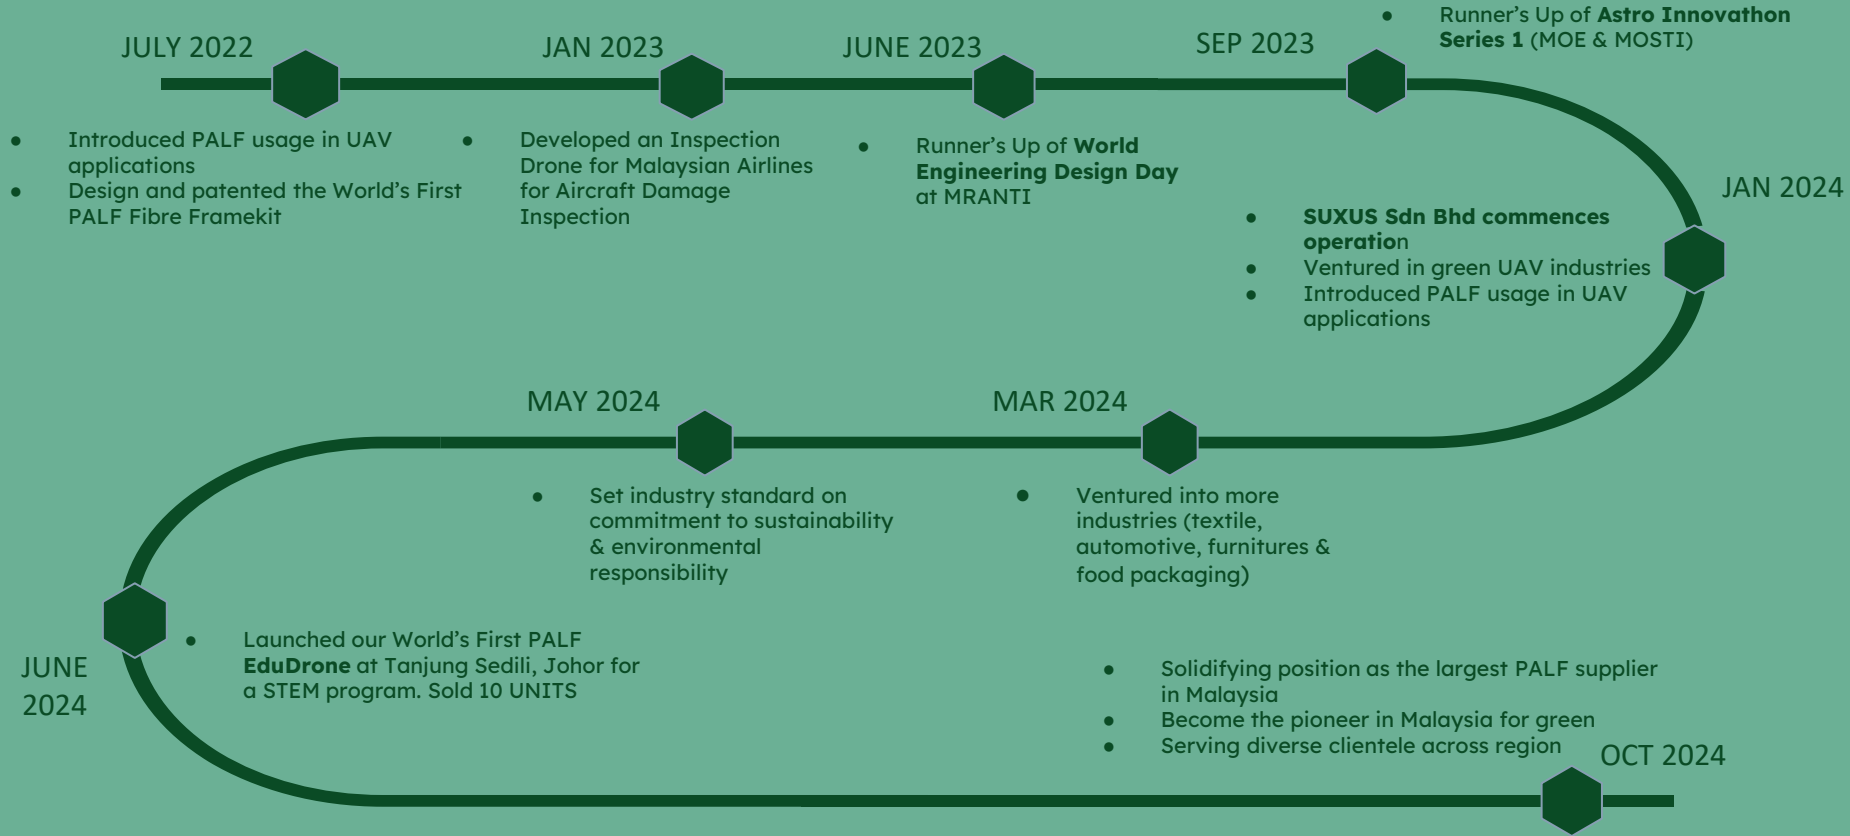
JULY 2022

- Introduced PALF usage in UAV applications
- Design and patented the World's First PALF Fibre Framekit

JAN 2023

- Developed an Inspection Drone for Malaysian Airlines for Aircraft Damage Inspection

JUNE 2023

- Runner's Up of **World Engineering Design Day** at MRANTI

SEP 2023

- Runner's Up of **Astro Innovathon Series 1** (MOE & MOSTI)

JAN 2024

- **SUXUS Sdn Bhd commences operatio**n
- Ventured in green UAV industries
- Introduced PALF usage in UAV applications

MAR 2024

- Ventured into more industries (textile, automotive, furnitures & food packaging)

MAY 2024

- Set industry standard on commitment to sustainability & environmental responsibility

JUNE 2024

- Launched our World's First PALF **EduDrone** at Tanjung Sedili, Johor for a STEM program. Sold 10 UNITS

OCT 2024

- Solidifying position as the largest PALF supplier in Malaysia
- Become the pioneer in Malaysia for green
- Serving diverse clientele across region